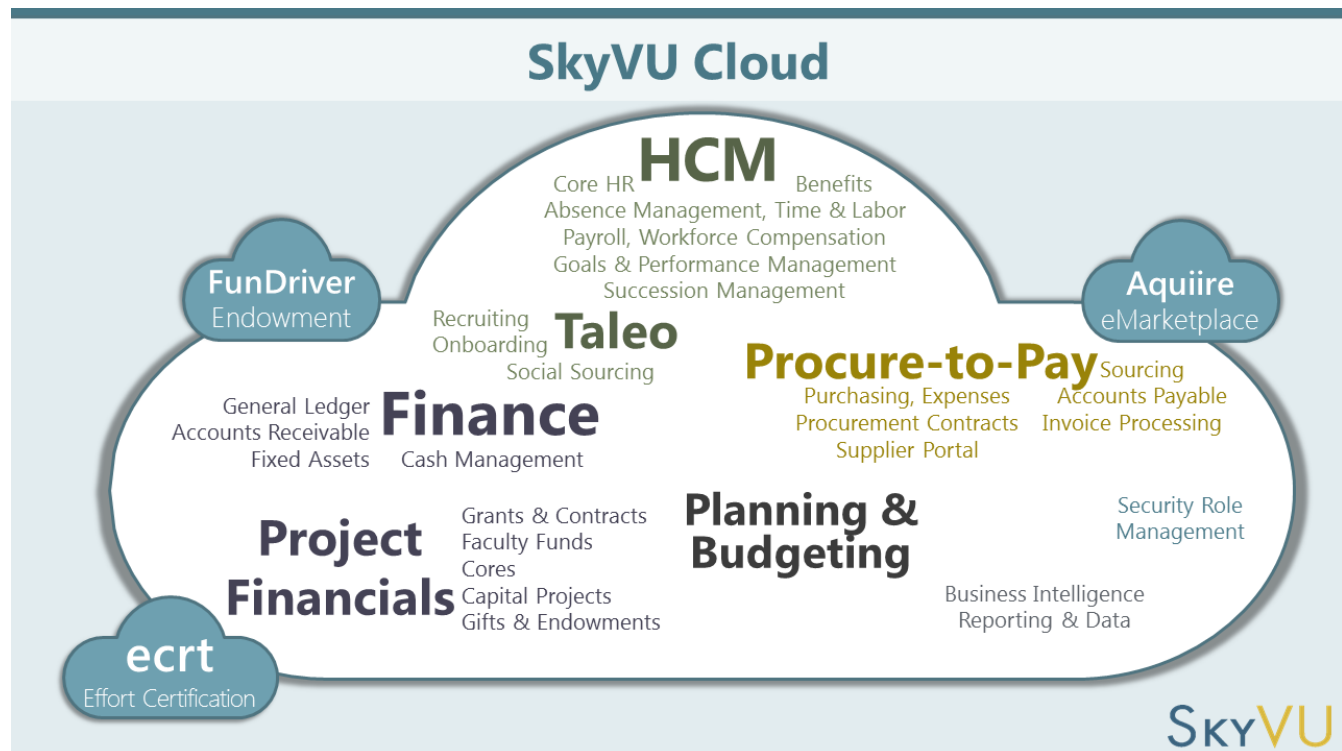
SkyVU Cloud

HCM
Core HR
Benefits
Absence Management, Time & Labor
Payroll, Workforce Compensation
Goals & Performance Management
Succession Management

FunDriver
Endowment

Aquiire
eMarketplace

Recruiting
Onboarding
Taleo
Social Sourcing

Procure-to-Pay
Sourcing
Purchasing, Expenses
Accounts Payable
Procurement Contracts
Invoice Processing
Supplier Portal

General Ledger
Accounts Receivable
Fixed Assets
Finance
Cash Management

Project Financials
Grants & Contracts
Faculty Funds
Cores
Capital Projects
Gifts & Endowments

Planning & Budgeting

Security Role Management

Business Intelligence
Reporting & Data

ecrt
Effort Certification

SkyVU